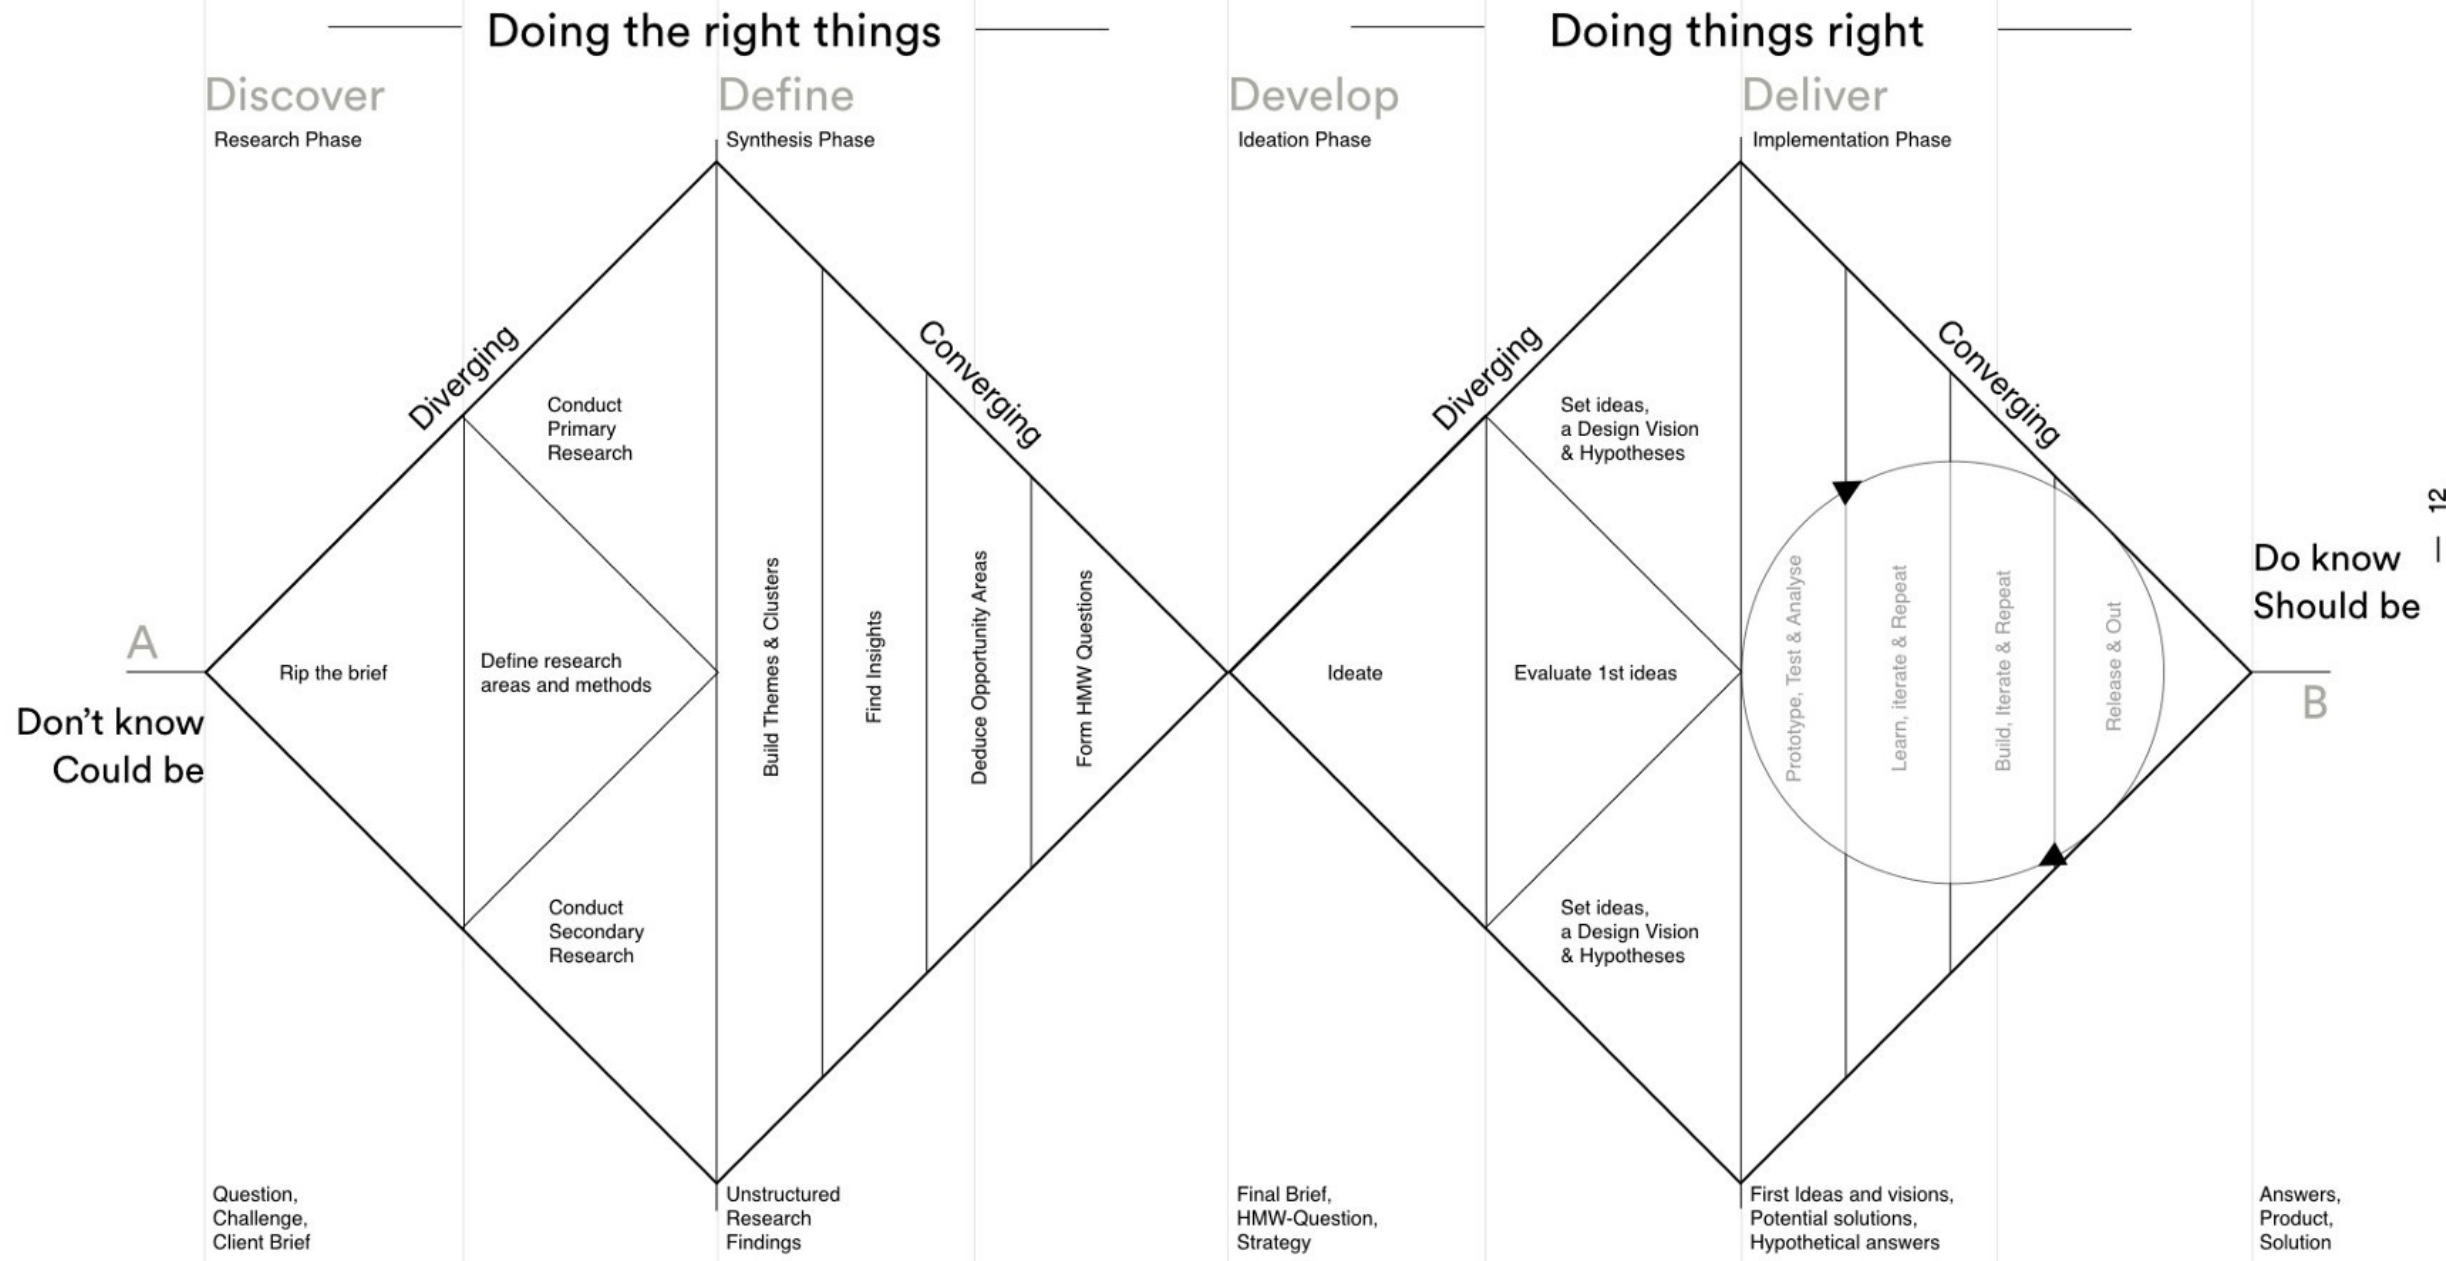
Doing the right things

Doing things right

Discover
Research Phase

Define
Synthesis Phase

Develop
Ideation Phase

Deliver
Implementation Phase

Diverging

Converging

Diverging

Converging

Conduct Primary Research

Set ideas, a Design Vision & Hypotheses

A

Rip the brief

Define research areas and methods

Build Themes & Clusters

Find Insights

Deduce Opportunity Areas

Form HMW Questions

Ideate

Evaluate 1st ideas

Prototype, Test & Analyse

Learn, iterate & Repeat

Build, Iterate & Repeat

Release & Out

Do know
Should be

— 12

B

Don’t know
Could be

Conduct Secondary Research

Set ideas, a Design Vision & Hypotheses

Question, Challenge, Client Brief

Unstructured Research Findings

Final Brief, HMW-Question, Strategy

First Ideas and visions, Potential solutions, Hypothetical answers

Answers, Product, Solution